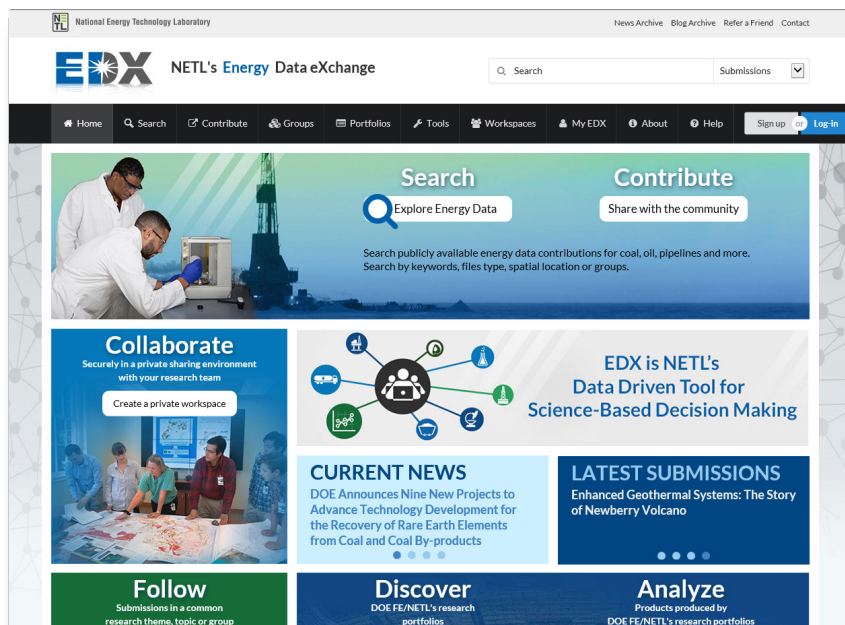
NETL National Energy Technology Laboratory

News Archive Blog Archive Refer a Friend Contact

EDX NETL's Energy Data eXchange

Search

Submissions

Home Search Contribute Groups Portfolios Tools Workspaces My EDX About Help

Sign up or Log-in

Search

Explore Energy Data

Contribute

Share with the community

Search publicly available energy data contributions for coal, oil, pipelines and more. Search by keywords, files type, spatial location or groups.

Collaborate

Securely in a private sharing environment with your research team

Create a private workspace

EDX is NETL's Data Driven Tool for Science-Based Decision Making

CURRENT NEWS

DOE Announces Nine New Projects to Advance Technology Development for the Recovery of Rare Earth Elements from Coal and Coal By-products

LATEST SUBMISSIONS

Enhanced Geothermal Systems: The Story of Newberry Volcano

Follow

Submissions in a common research theme, topic or group

Discover

DOE FE/NETL's research portfolios

Analyze

Products produced by DOE FE/NETL's research portfolios